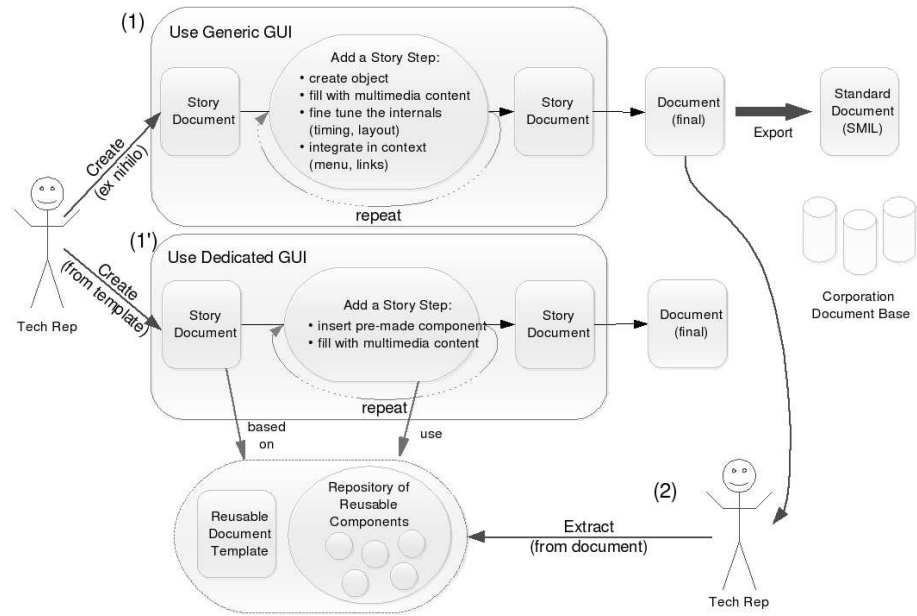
(1)
Use Generic GUI

Story Document

Add a Story Step:
• create object
• fill with multimedia content
• fine tune the internals (timing, layout)
• integrate in context (menu, links)

repeat

Story Document

Document (final)

Export

Standard Document (SMIL)

Create (ex nihilo)

Create (from template)

Tech Rep

(1')
Use Dedicated GUI

Story Document

Add a Story Step:
• insert pre-made component
• fill with multimedia content

repeat

Story Document

Document (final)

Corporation Document Base

based on

use

Reusable Document Template

Repository of Reusable Components

(2)

Extract (from document)

Tech Rep